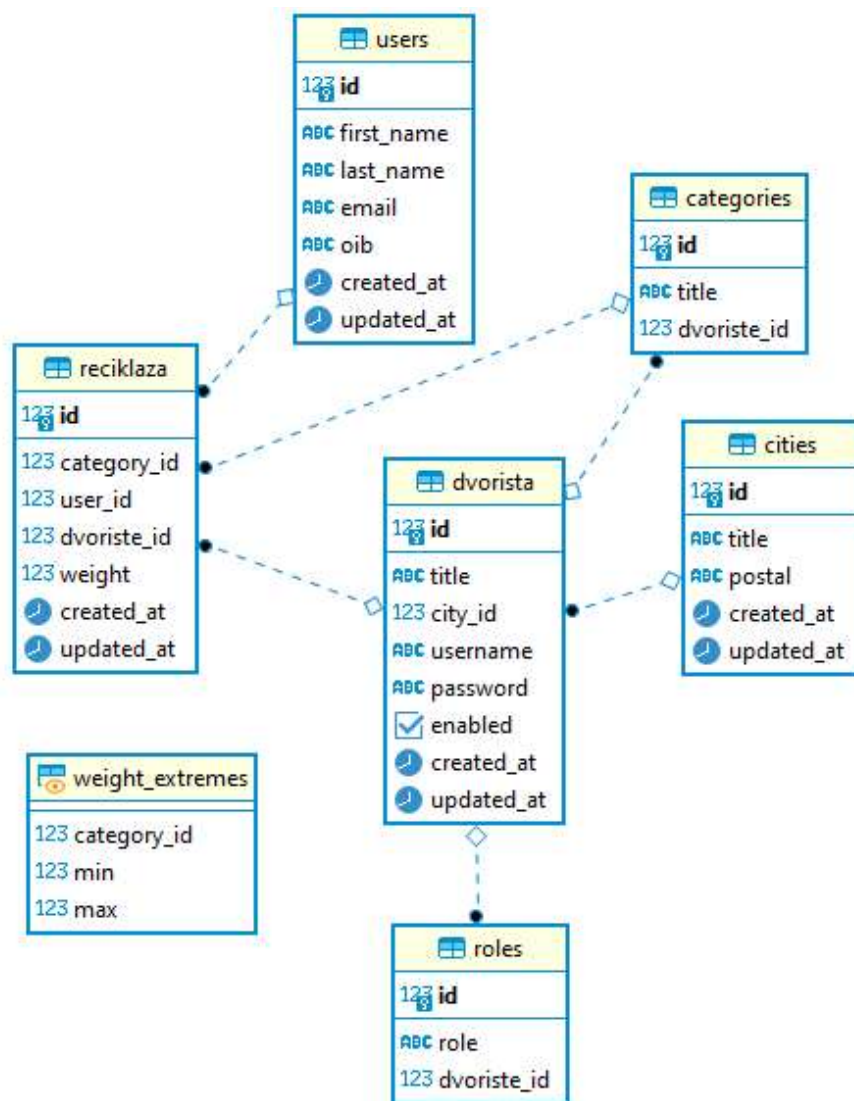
users
123 id
ABC first_name
ABC last_name
ABC email
ABC oib
created_at
updated_at

categories
123 id
ABC title
123 dvoriste_id

reciklaza
123 id
123 category_id
123 user_id
123 dvoriste_id
123 weight
created_at
updated_at

dvorista
123 id
ABC title
123 city_id
ABC username
ABC password
enabled
created_at
updated_at

cities
123 id
ABC title
ABC postal
created_at
updated_at

weight_extremes
123 category_id
123 min
123 max

roles
123 id
ABC role
123 dvoriste_id